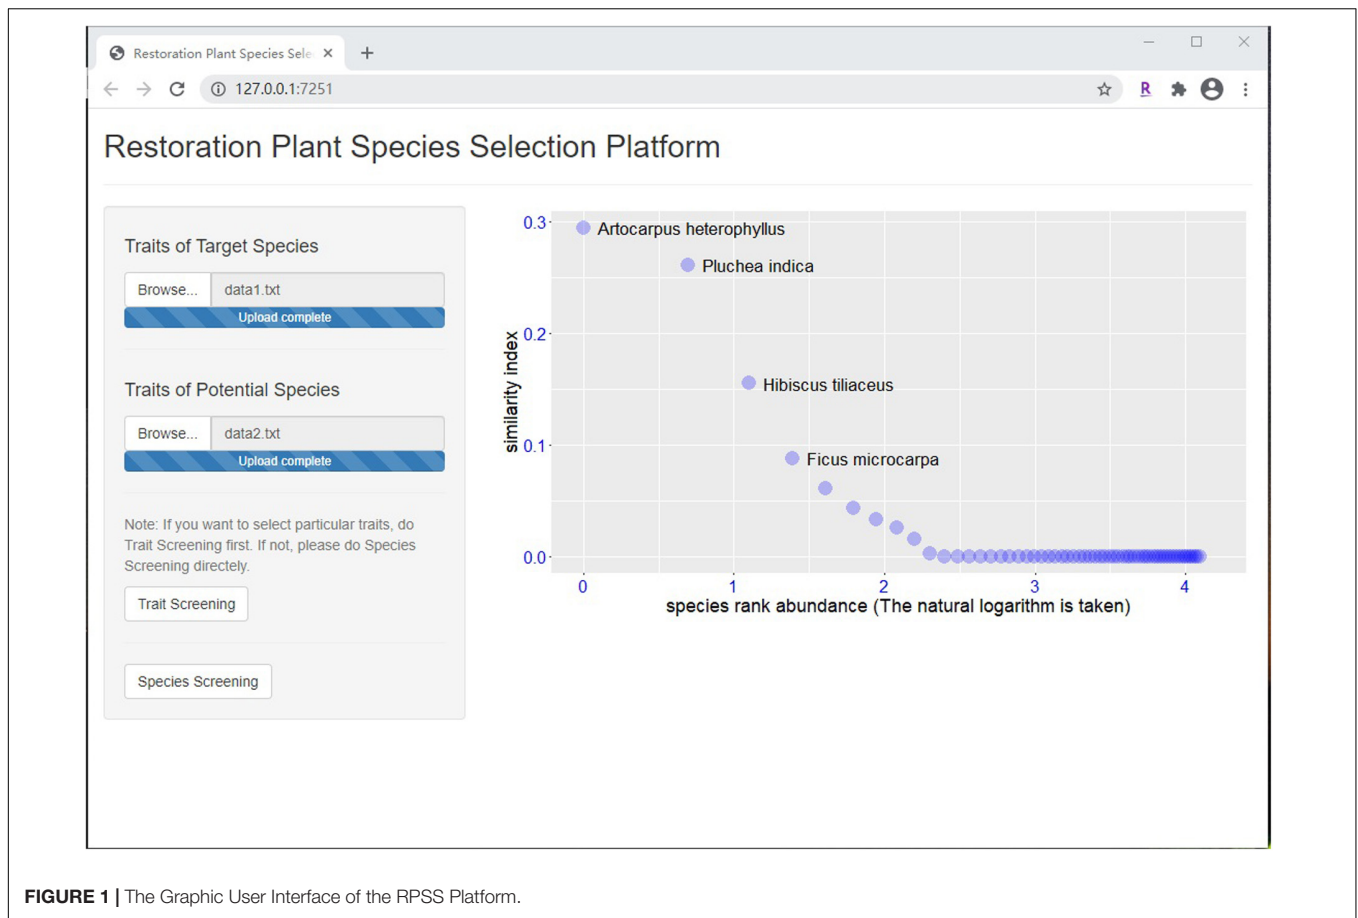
Restoration Plant Species Sele ×

127.0.0.1:7251

Restoration Plant Species Selection Platform

Traits of Target Species

Browse... data1.txt

Upload complete

Traits of Potential Species

Browse... data2.txt

Upload complete

Note: If you want to select particular traits, do Trait Screening first. If not, please do Species Screening directly.

Trait Screening

Species Screening

0.3

0.2

0.1

0.0

similarity index

Artocarpus heterophyllus

Pluchea indica

Hibiscus tiliaceus

Ficus microcarpa

0 1 2 3 4

species rank abundance (The natural logarithm is taken)

**FIGURE 1 |** The Graphic User Interface of the RPSS Platform.